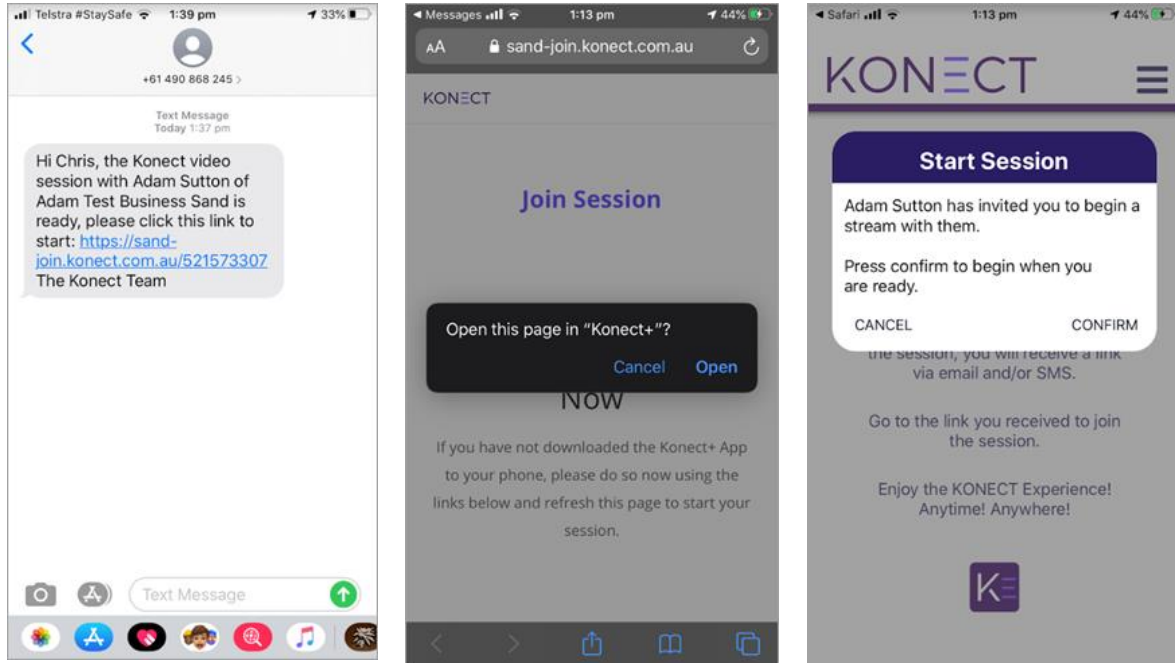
Telstra #StaySafe 1:39 pm 33%

+61 490 868 245 >

Text Message
Today 1:37 pm

Hi Chris, the Konect video session with Adam Sutton of Adam Test Business Sand is ready, please click this link to start: https://sand-join.konect.com.au/521573307
The Konect Team

Text Message

◂ Messages 1:13 pm 44%

AA sand-join.konect.com.au

KONECT

Join Session

Open this page in "Konect+"?

Cancel Open

Now

If you have not downloaded the Konect+ App to your phone, please do so now using the links below and refresh this page to start your session.

◂ Safari 1:13 pm 44%

KONECT

Start Session

Adam Sutton has invited you to begin a stream with them.

Press confirm to begin when you are ready.

CANCEL CONFIRM

the session, you will receive a link via email and/or SMS.

Go to the link you received to join the session.

Enjoy the KONECT Experience! Anytime! Anywhere!

K